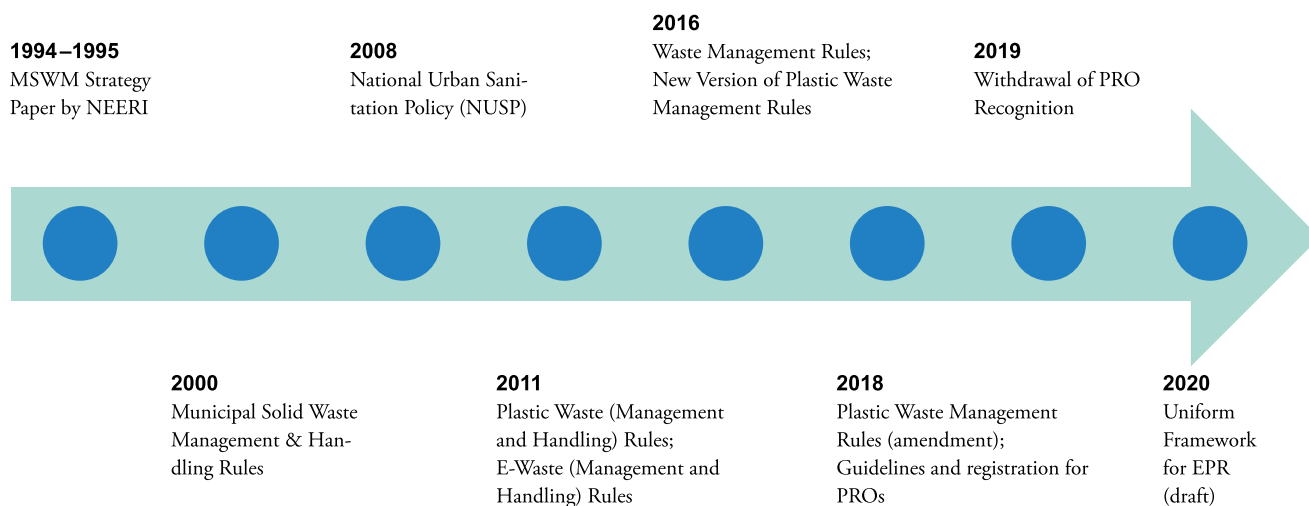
1994–1995
MSWM Strategy Paper by NEERI

2008
National Urban Sanitation Policy (NUSP)

2016
Waste Management Rules; New Version of Plastic Waste Management Rules

2019
Withdrawal of PRO Recognition

2000
Municipal Solid Waste Management & Handling Rules

2011
Plastic Waste (Management and Handling) Rules; E-Waste (Management and Handling) Rules

2018
Plastic Waste Management Rules (amendment); Guidelines and registration for PROs

2020
Uniform Framework for EPR (draft)